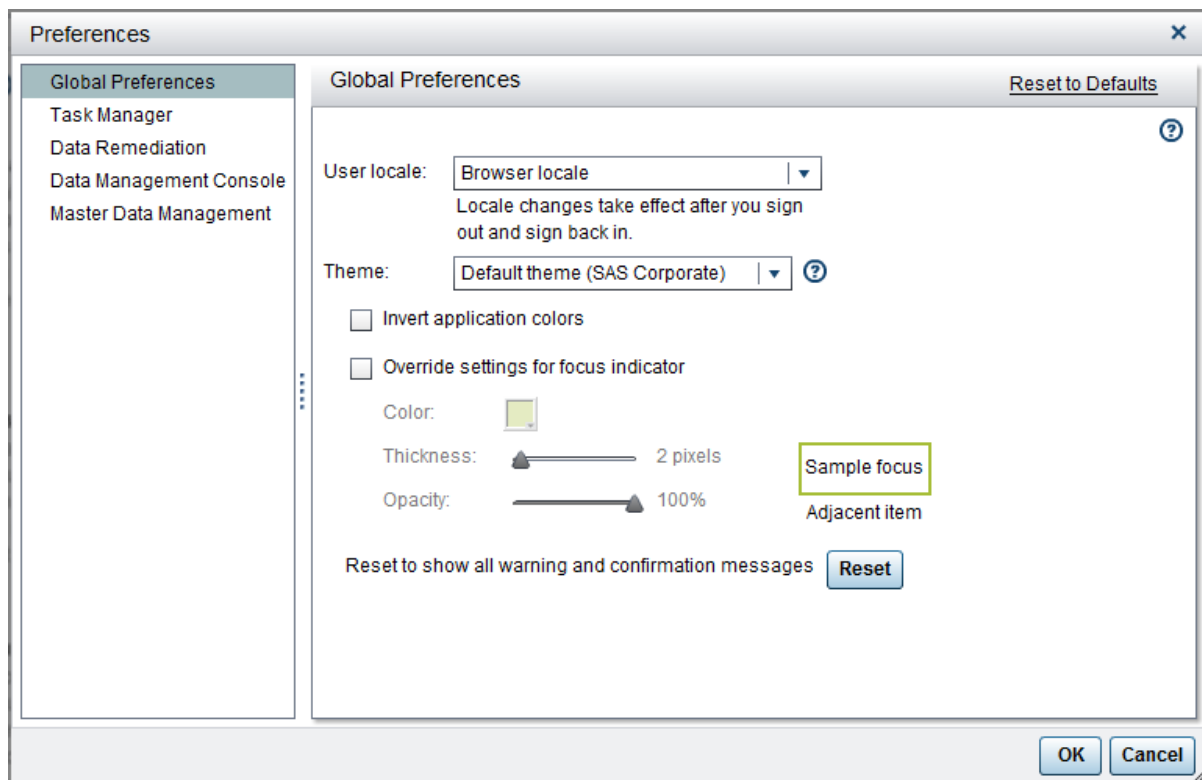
Preferences

×

Global Preferences
Task Manager
Data Remediation
Data Management Console
Master Data Management

Global Preferences

Reset to Defaults

?

User locale: Browser locale

Locale changes take effect after you sign out and sign back in.

Theme: Default theme (SAS Corporate)

?

Invert application colors

Override settings for focus indicator

Color:

Thickness: 2 pixels

Opacity: 100%

Sample focus

Adjacent item

Reset to show all warning and confirmation messages

Reset

OK

Cancel